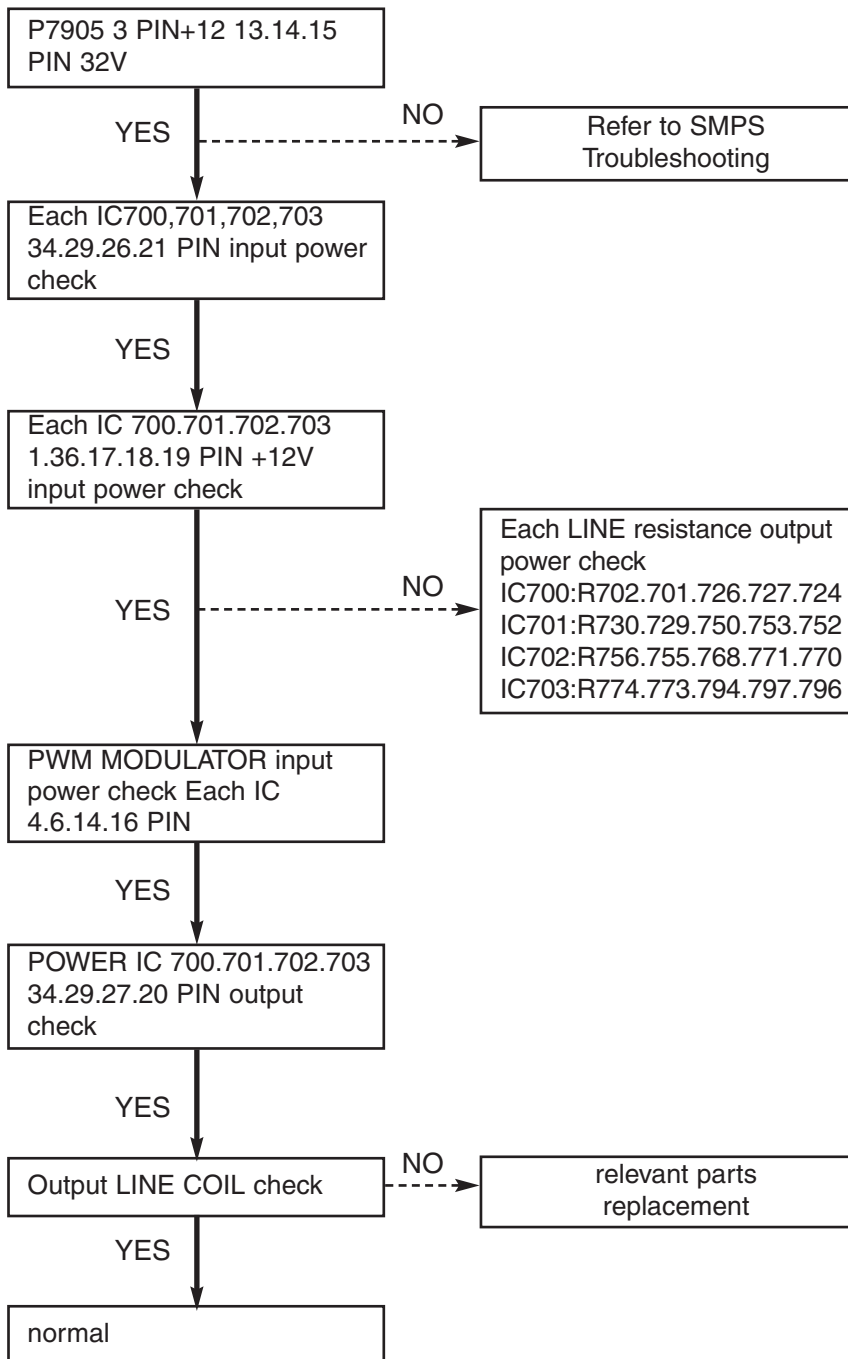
P7905 3 PIN+12 13.14.15 PIN 32V

YES

NO

Refer to SMPS Troubleshooting

Each IC700,701,702,703 34.29.26.21 PIN input power check

YES

Each IC 700.701.702.703 1.36.17.18.19 PIN +12V input power check

YES

NO

Each LINE resistance output power check
IC700:R702.701.726.727.724
IC701:R730.729.750.753.752
IC702:R756.755.768.771.770
IC703:R774.773.794.797.796

PWM MODULATOR input power check Each IC 4.6.14.16 PIN

YES

POWER IC 700.701.702.703 34.29.27.20 PIN output check

YES

Output LINE COIL check

NO

relevant parts replacement

YES

normal